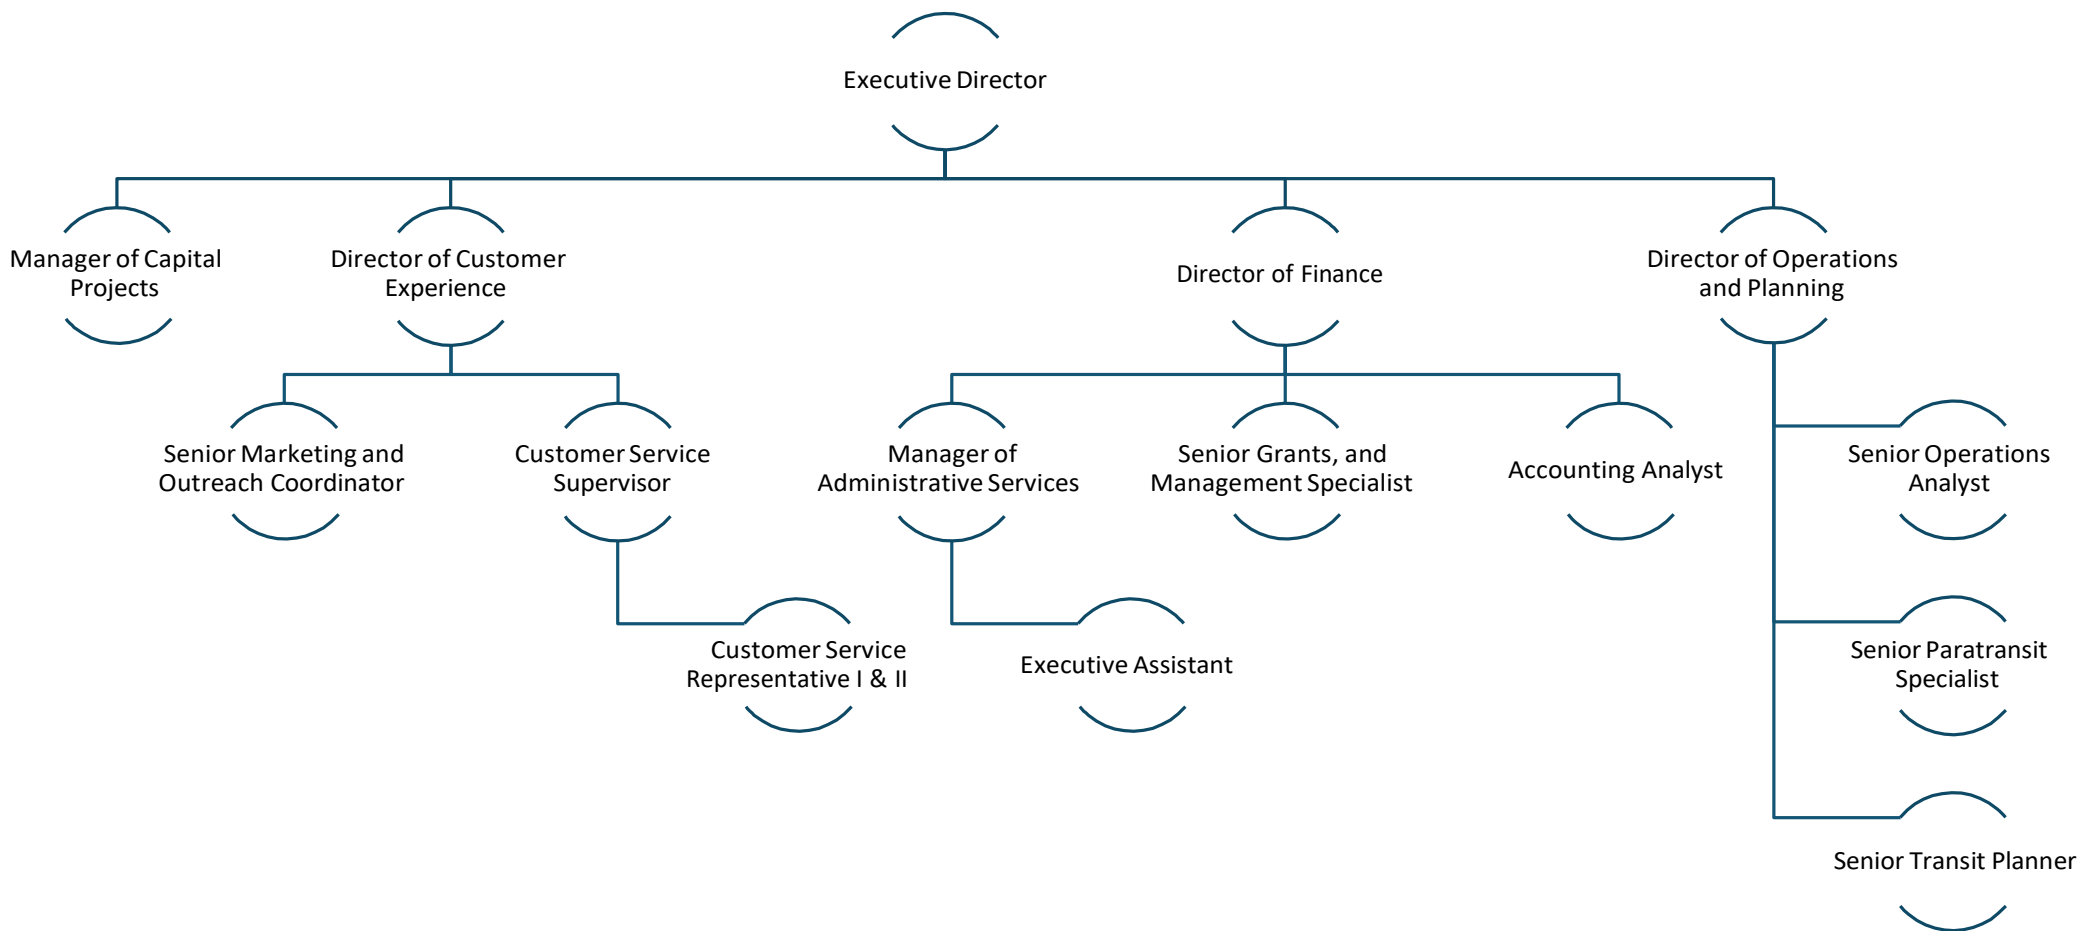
Executive Director

Manager of Capital Projects

Director of Customer Experience

Director of Finance

Director of Operations and Planning

Senior Marketing and Outreach Coordinator

Customer Service Supervisor

Manager of Administrative Services

Senior Grants, and Management Specialist

Accounting Analyst

Senior Operations Analyst

Customer Service Representative I & II

Executive Assistant

Senior Paratransit Specialist

Senior Transit Planner